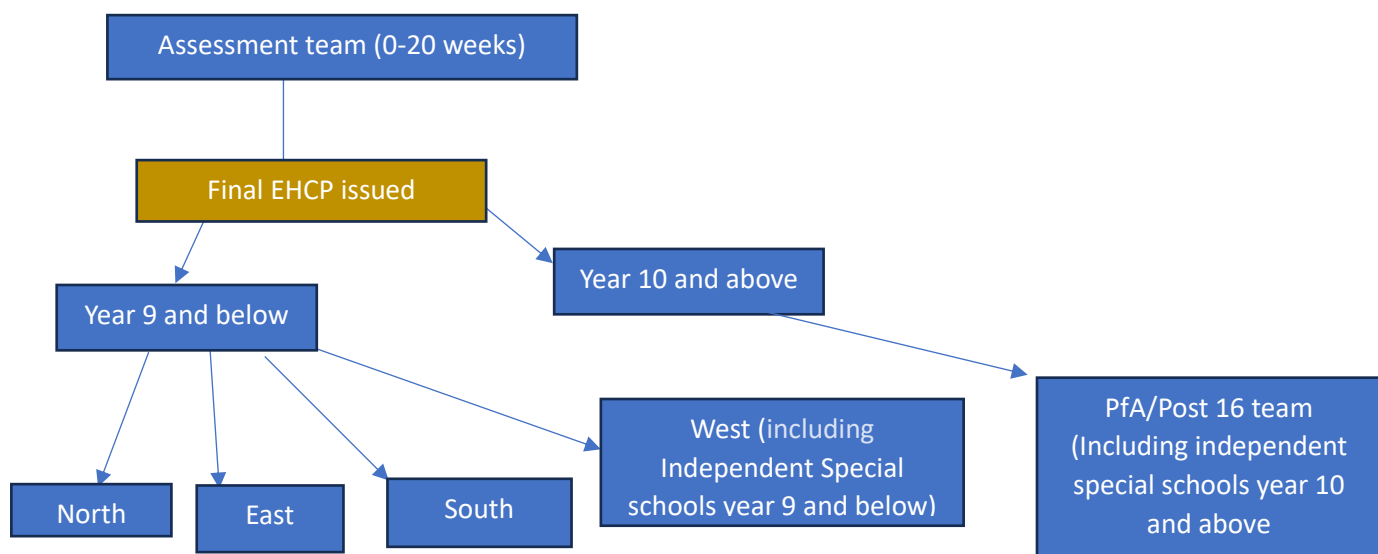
Assessment team (0-20 weeks)

Final EHCP issued

Year 9 and below

Year 10 and above

North

East

South

West (including Independent Special schools year 9 and below)

PfA/Post 16 team (Including independent special schools year 10 and above